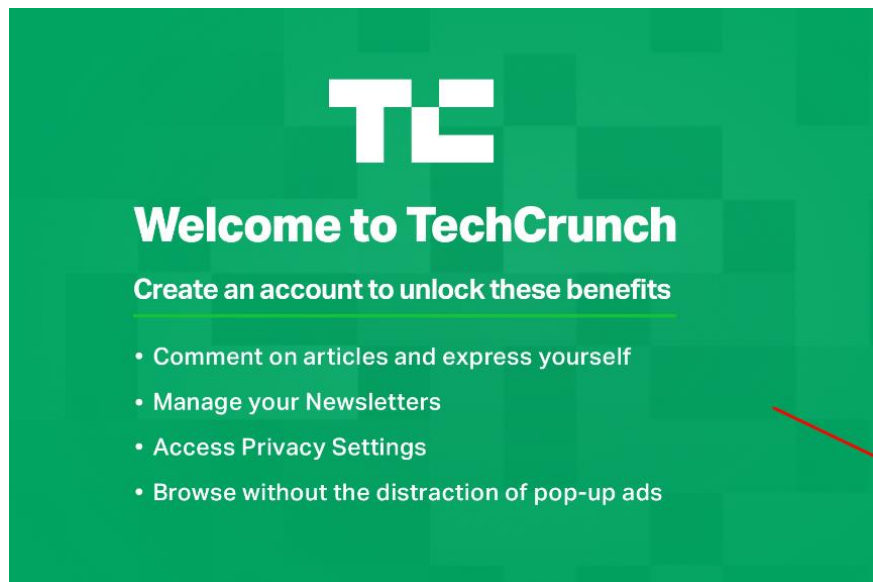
TC

Welcome to TechCrunch

Create an account to unlock these benefits

• Comment on articles and express yourself
• Manage your Newsletters
• Access Privacy Settings
• Browse without the distraction of pop-up ads